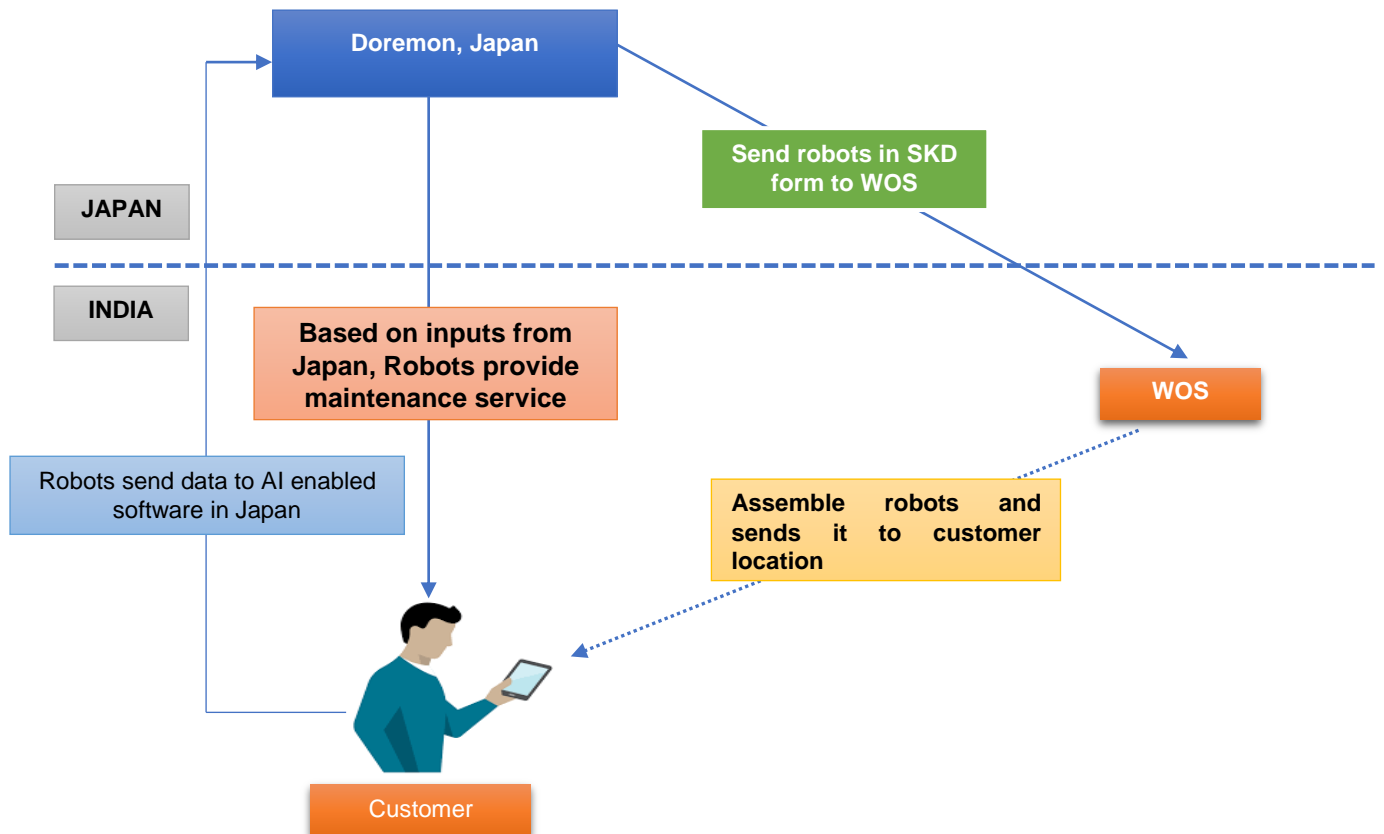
Doremon, Japan

Send robots in SKD form to WOS

JAPAN

INDIA

Based on inputs from Japan, Robots provide maintenance service

WOS

Robots send data to AI enabled software in Japan

Assemble robots and sends it to customer location

Customer